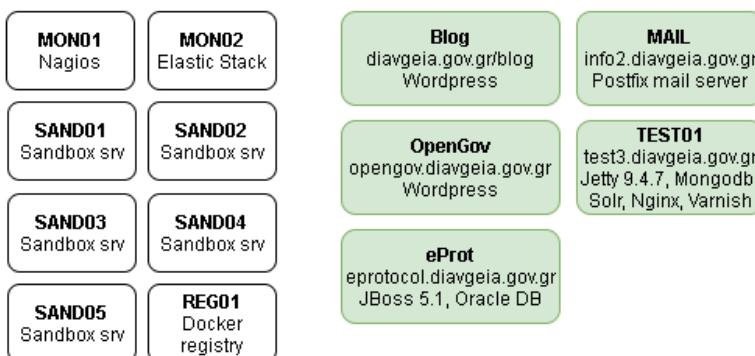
MON01
Nagios

MON02
Elastic Stack

SAND01
Sandbox srv

SAND02
Sandbox srv

SAND03
Sandbox srv

SAND04
Sandbox srv

SAND05
Sandbox srv

REG01
Docker registry

Blog
diavgeia.gov.gr/blog
Wordpress

MAIL
info2.diavgeia.gov.gr
Postfix mail server

OpenGov
opengov.diavgeia.gov.gr
Wordpress

TEST01
test3.diavgeia.gov.gr
Jetty 9.4.7, Mongodb
Solr, Nginx, Varnish

eProt
eprotocol.diavgeia.gov.gr
JBoss 5.1, Oracle DB